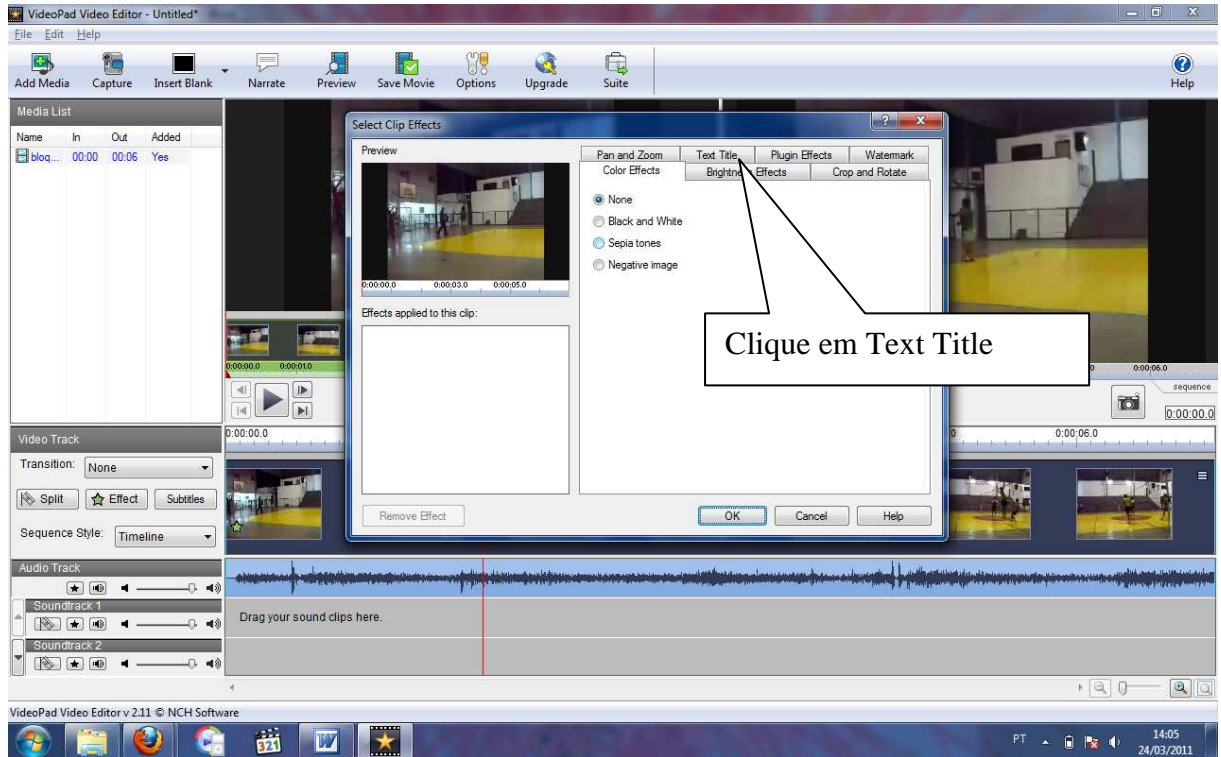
VideoPad Video Editor - Untitled*

File Edit Help

Add Media Capture Insert Blank Narrate Preview Save Movie Options Upgrade Suite Help

Media List

| Name | In | Out | Added |
|---|---|---|---|
| blog... | 00:00 | 00:06 | Yes |

Select Clip Effects

Preview

0:00:00.0 0:00:03.0 0:00:05.0

Effects applied to this clip:

Remove Effect

Pan and Zoom Text Title Plugin Effects Watermark
Color Effects Brightne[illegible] Effects Crop and Rotate

None
Black and White
Sepia tones
Negative image

Clique em Text Title

OK Cancel Help

0:00:00.0 0:00:01.0

0:00:06.0

sequence

0:00:00.0

Video Track

Transition: None

Split Effect Subtitles

Sequence Style: Timeline

0:00:00.0

0:00:06.0

Audio Track

Soundtrack 1

Drag your sound clips here.

Soundtrack 2

VideoPad Video Editor v 2.11 © NCH Software

PT 14:05 24/03/2011